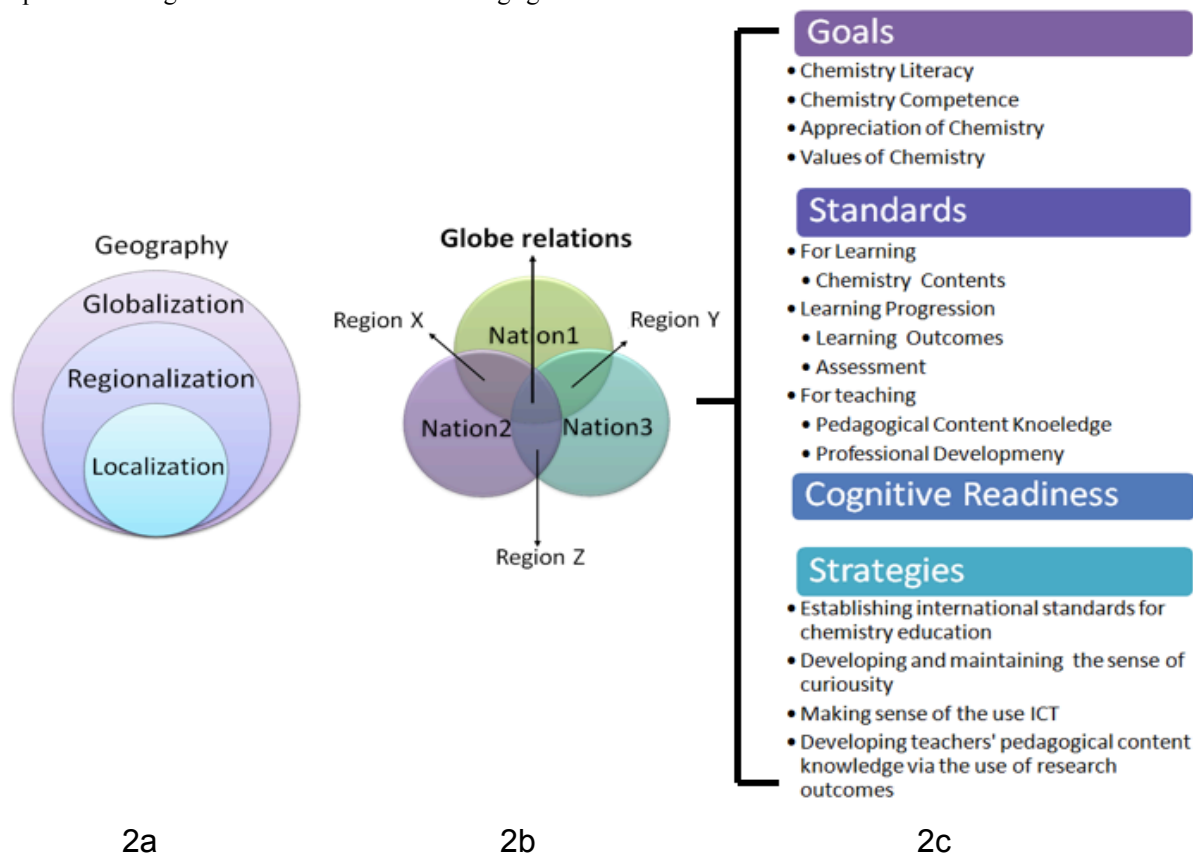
Geography

Globalization

Regionalization

Localization

Globe relations

Region X

Nation1

Region Y

Nation2

Nation3

Region Z

Goals

• Chemistry Literacy
• Chemistry Competence
• Appreciation of Chemistry
• Values of Chemistry

Standards

• For Learning
 • Chemistry Contents
• Learning Progression
 • Learning Outcomes
 • Assessment
• For teaching
 • Pedagogical Content Knoeledge
 • Professional Developmeny

Cognitive Readiness

Strategies

• Establishing international standards for chemistry education
• Developing and maintaining the sense of curiousity
• Making sense of the use ICT
• Developing teachers' pedagogical content knowledge via the use of research outcomes

2a

2b

2c